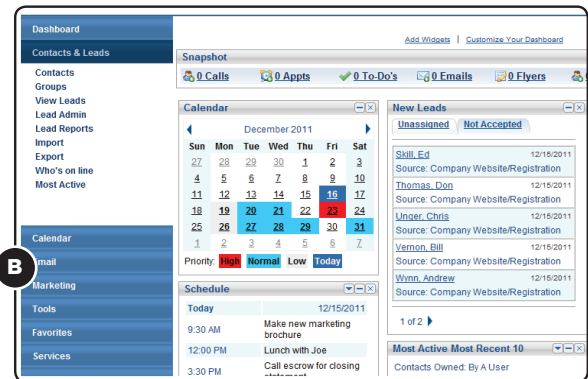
Dashboard
Contacts & Leads
Contacts
Groups
View Leads
Lead Admin
Lead Reports
Import
Export
Who's on line
Most Active

Calendar
B
Email
Marketing
Tools
Favorites
Services

Add Widgets | Customize Your Dashboard

Snapshot
0 Calls 0 Appts 0 To-Do's 0 Emails 0 Flyers

Calendar
December 2011

| Sun | Mon | Tue | Wed | Thu | Fri | Sat |
|---|---|---|---|---|---|---|
| 27 | 28 | 29 | 30 | 1 | 2 | 3 |
| 4 | 5 | 6 | 7 | 8 | 9 | 10 |
| 11 | 12 | 13 | 14 | 15 | 16 | 17 |
| 18 | 19 | 20 | 21 | 22 | 23 | 24 |
| 25 | 26 | 27 | 28 | 29 | 30 | 31 |
| 1 | 2 | 3 | 4 | 5 | 6 | 7 |

Priority: High Normal Low Today

Schedule
Today 12/15/2011
9:30 AM Make new marketing brochure
12:00 PM Lunch with Joe
3:30 PM Call escrow for closing statement

New Leads
Unassigned Not Accepted
Skill, Ed 12/15/2011
Source: Company Website/Registration
Thomas, Don 12/15/2011
Source: Company Website/Registration
Unger, Chris 12/15/2011
Source: Company Website/Registration
Vernon, Bill 12/15/2011
Source: Company Website/Registration
Wynn, Andrew 12/15/2011
Source: Company Website/Registration
1 of 2

Most Active Most Recent 10
Contacts Owned: By A User